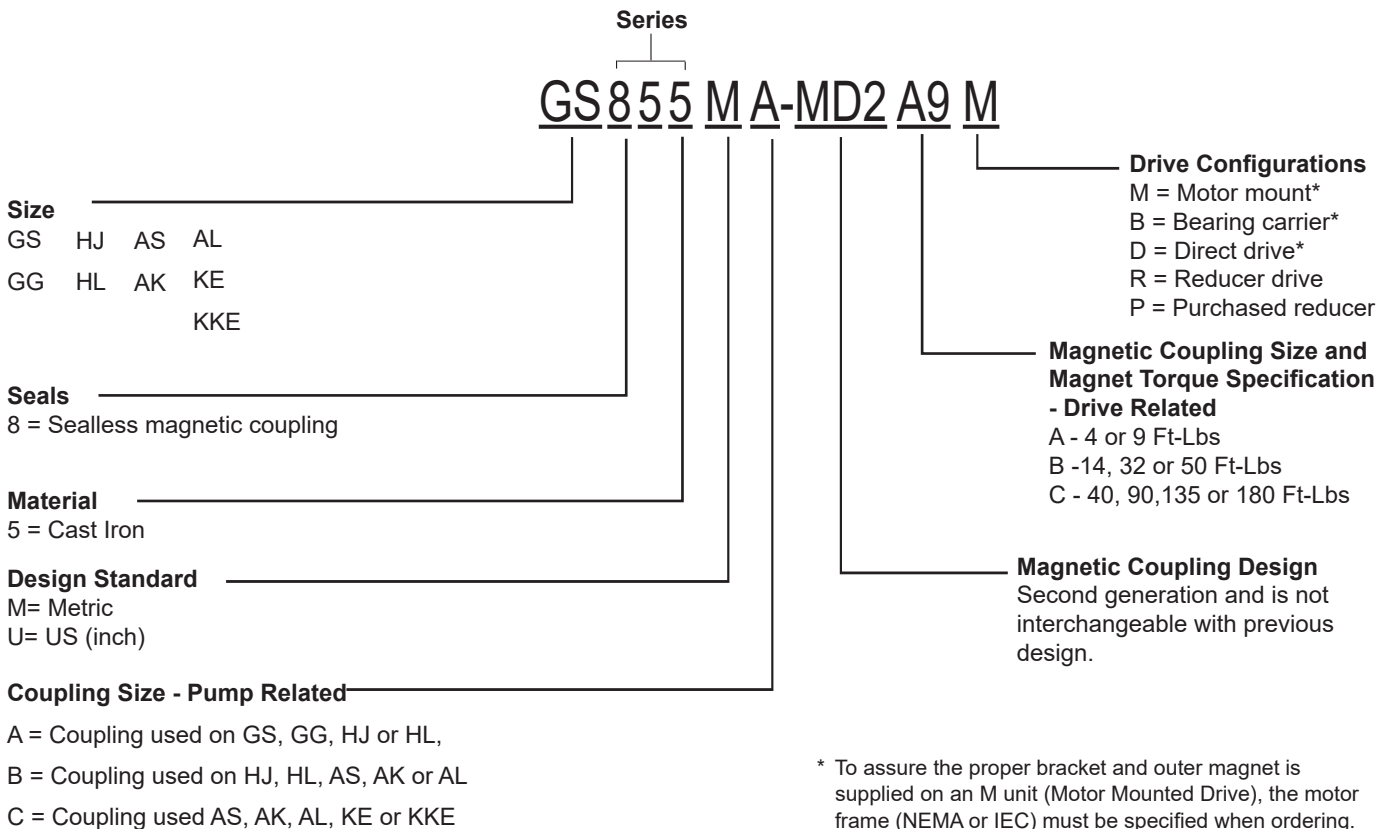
Series

GS 8 5 5 M A-MD2 A9 M

Size
GS HJ AS AL
GG HL AK KE
KKE

Seals
8 = Sealless magnetic coupling

Material
5 = Cast Iron

Design Standard
M= Metric
U= US (inch)

Coupling Size - Pump Related
A = Coupling used on GS, GG, HJ or HL,
B = Coupling used on HJ, HL, AS, AK or AL
C = Coupling used AS, AK, AL, KE or KKE

Drive Configurations
M = Motor mount*
B = Bearing carrier*
D = Direct drive*
R = Reducer drive
P = Purchased reducer

Magnetic Coupling Size and Magnet Torque Specification - Drive Related
A - 4 or 9 Ft-Lbs
B -14, 32 or 50 Ft-Lbs
C - 40, 90,135 or 180 Ft-Lbs

Magnetic Coupling Design
Second generation and is not interchangeable with previous design.

* To assure the proper bracket and outer magnet is supplied on an M unit (Motor Mounted Drive), the motor frame (NEMA or IEC) must be specified when ordering.